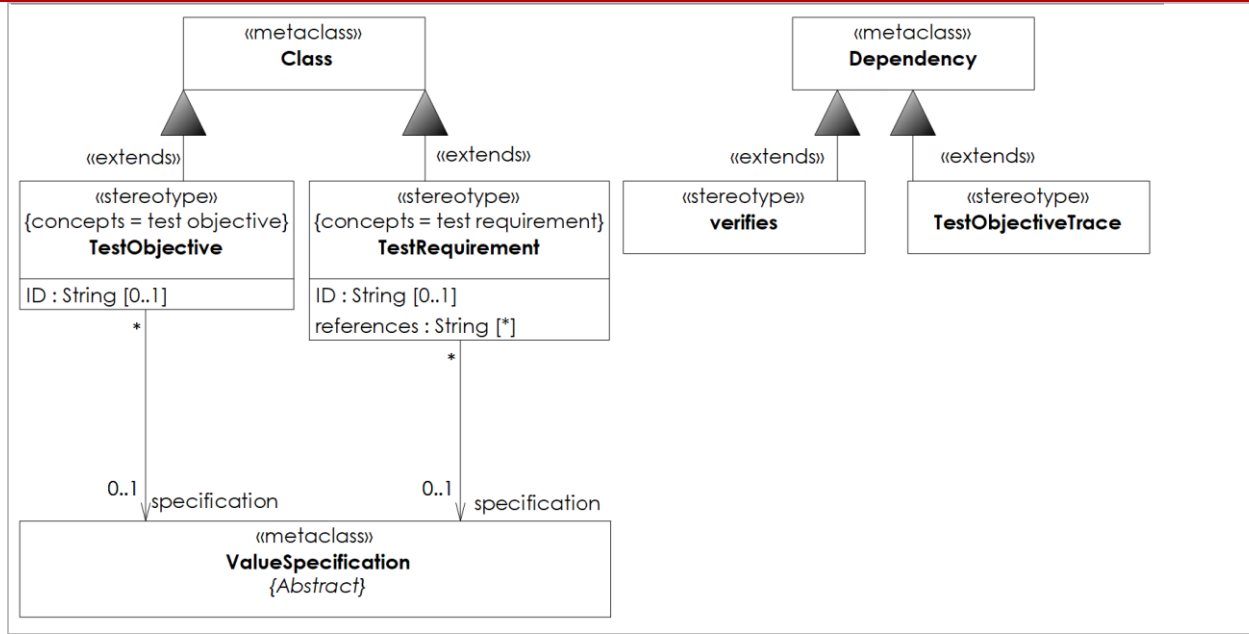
«metaclass»
Class

«extends»

«extends»

«stereotype»
{concepts = test objective}
TestObjective

ID : String [0..1]

«stereotype»
{concepts = test requirement}
TestRequirement

ID : String [0..1]
references : String [*]

«metaclass»
Dependency

«extends»

«extends»

«stereotype»
verifies

«stereotype»
TestObjectiveTrace

*

*

0..1 specification

0..1 specification

«metaclass»
ValueSpecification
{Abstract}